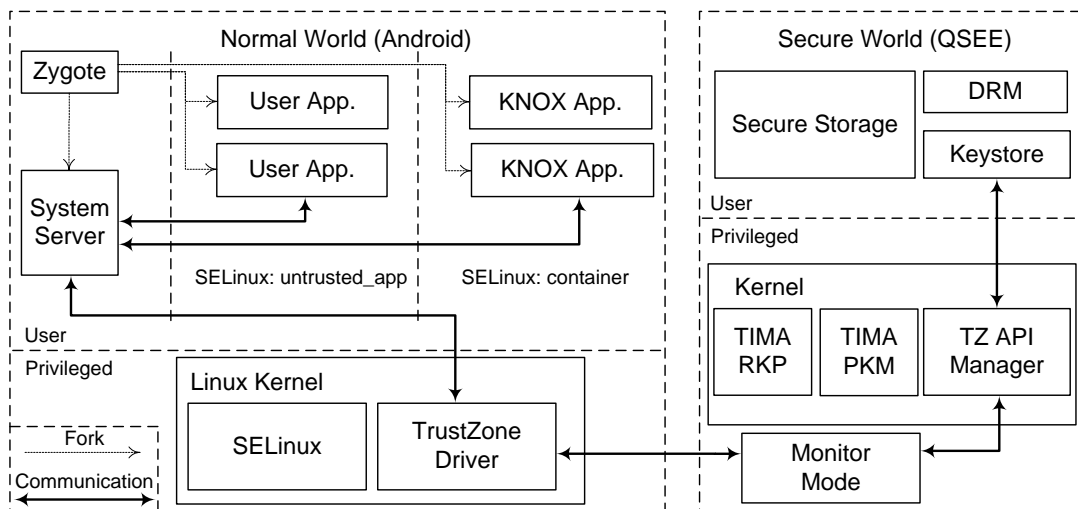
Normal World (Android)

Zygote

User App.

User App.

KNOX App.

KNOX App.

System Server

SELinux: untrusted_app

SELinux: container

User

Privileged

Linux Kernel

SELinux

TrustZone Driver

Fork

Communication

Secure World (QSEE)

Secure Storage

DRM

Keystore

User

Privileged

Kernel

TIMA RKP

TIMA PKM

TZ API Manager

Monitor Mode